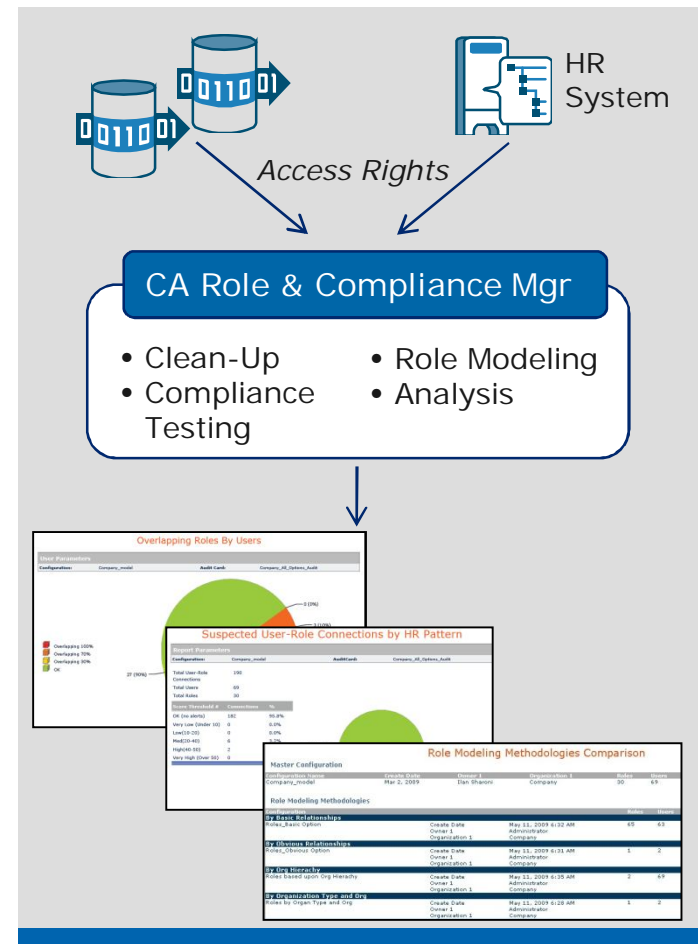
0110 01

0110 01

HR System

Access Rights

CA Role & Compliance Mgr

• Clean-Up
• Compliance Testing
• Role Modeling
• Analysis

Overlapping Roles By Users

User Parameters

Configuration: Company_model Audit Card: Company_All_Options_Audit

Overlapping 100%
Overlapping 70%
Overlapping 30%
OK

27 (90%)

0 (0%)

3 (10%)

Suspected User-Role Connections by HR Pattern

Report Parameters

Configuration: Company_model Audit Card: Company_All_Options_Audit

Total User-Role Connections 190
Total Users 69
Total Roles 30

| Score Threshold # | Connections | % |
|---|---|---|
| OK (no alerts) | 182 | 95.8% |
| Very Low (Under 10) | 0 | 0.0% |
| Low(10-20) | 0 | 0.0% |
| Med(20-40) | 6 | 3.2% |
| High(40-50) | 2 | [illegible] |
| Very High (Over 50) | 0 | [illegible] |

Role Modeling Methodologies Comparison

Master Configuration

| Configuration Name | Create Date | Owner 1 | Organization 1 | Roles | Users |
|---|---|---|---|---|---|
| Company_model | Mar 2, 2009 | Ilan Sharoni | Company | 30 | 69 |

Role Modeling Methodologies

| Configuration | | | Roles | Users |
|---|---|---|---|---|
| By Basic Relationships | | | | |
| Roles_Basic Option | Create Date Owner 1 Organization 1 | May 11, 2009 6:32 AM Administrator Company | 65 | 63 |
| By Obvious Relationships | | | | |
| Roles_Obvious Option | Create Date Owner 1 Organization 1 | May 11, 2009 6:31 AM Administrator Company | 1 | 2 |
| By Org Hierarchy | | | | |
| Roles based upon Org Hierachy | Create Date Owner 1 Organization 1 | May 11, 2009 6:35 AM Administrator Company | 2 | 69 |
| By Organization Type and Org | | | | |
| Roles by Organ Type and Org | Create Date Owner 1 Organization 1 | May 11, 2009 6:28 AM Administrator Company | 1 | 2 |